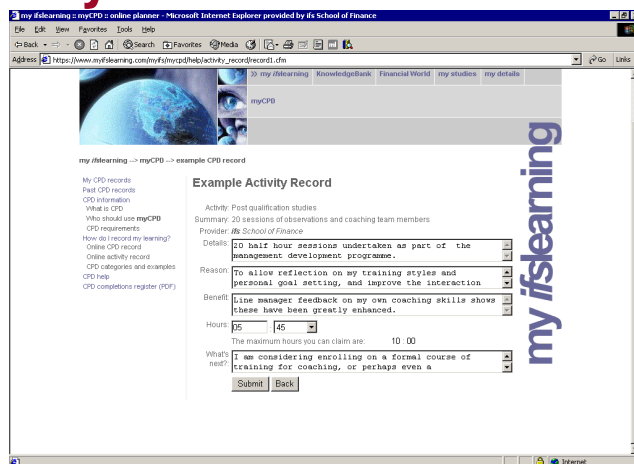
my ifslearning :: myCPD :: online planner - Microsoft Internet Explorer provided by ifs School of Finance

File Edit View Favorites Tools Help

Back Search Favorites Media

Address https://www.myifslearning.com/myifs/mycpd/help/activity_record/record1.cfm Go Links

>> my ifslearning KnowledgeBank Financial World my studies my details

myCPD

my ifslearning --> myCPD --> example CPD record

My CPD records
Past CPD records
CPD information
What is CPD
Who should use myCPD
CPD requirements
How do I record my learning?
Online CPD record
Online activity record
CPD categories and examples
CPD help
CPD completions register (PDF)

Example Activity Record

Activity: Post qualification studies
Summary: 20 sessions of observations and coaching team members
Provider: ifs School of Finance

Details: 20 half hour sessions undertaken as part of the management development programme.

Reason: To allow reflection on my training styles and personal goal setting, and improve the interaction

Benefit: Line manager feedback on my own coaching skills shows these have been greatly enhanced.

Hours: 05 . 45

The maximum hours you can claim are: 10 : 00

What's next?: I am considering enrolling on a formal course of training for coaching, or perhaps even a

Submit Back

my ifslearning

Internet